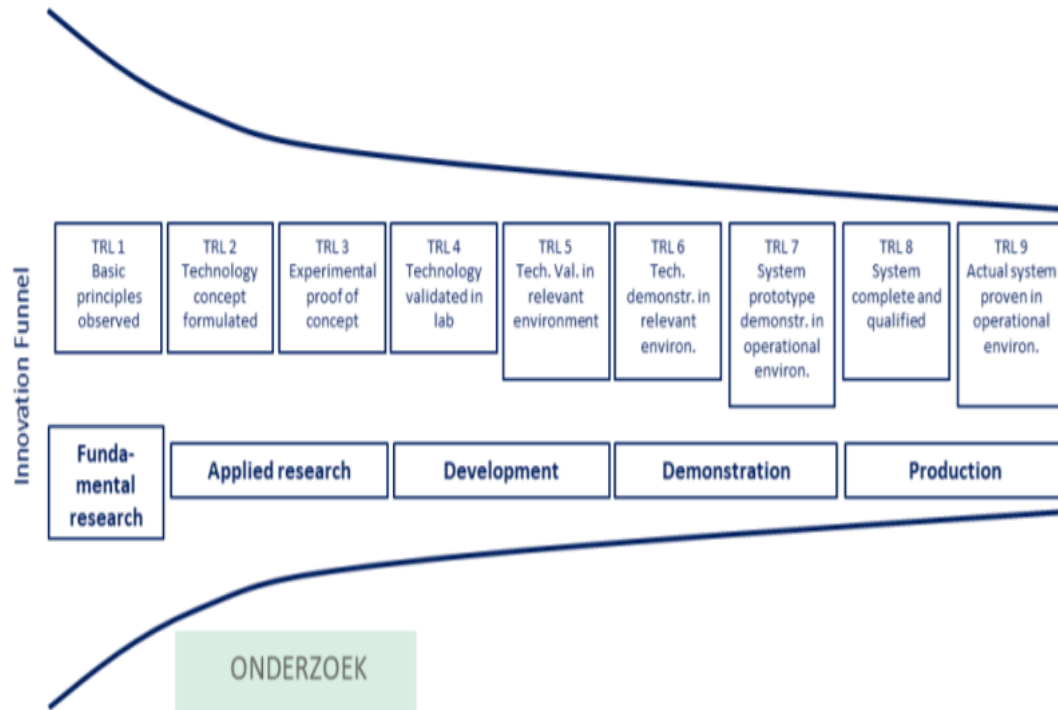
Innovation Funnel

TRL 1
Basic principles observed

TRL 2
Technology concept formulated

TRL 3
Experimental proof of concept

TRL 4
Technology validated in lab

TRL 5
Tech. Val. in relevant environment

TRL 6
Tech. demonstr. in relevant environ.

TRL 7
System prototype demonstr. in operational environ.

TRL 8
System complete and qualified

TRL 9
Actual system proven in operational environ.

Fundamental research

Applied research

Development

Demonstration

Production

ONDERZOEK